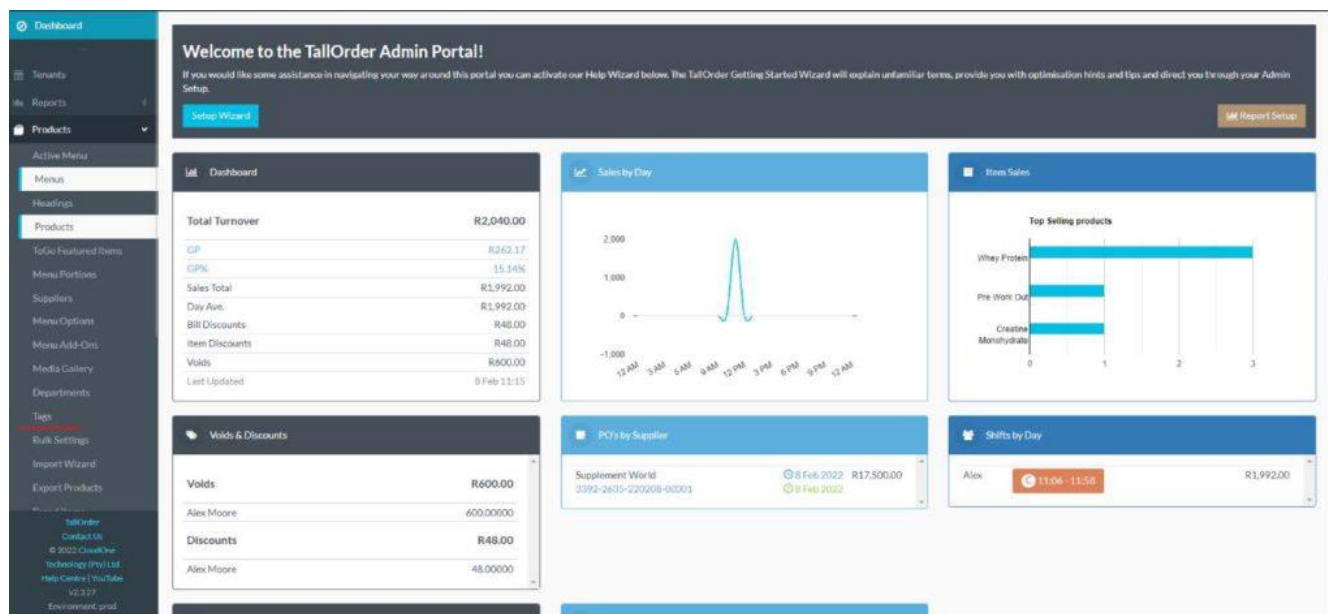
Dashboard

Tenants
Reports
Products
Active Menu
Menus
Headings
Products
ToGo Featured Items
Menu Portions
Suppliers
Menu Options
Menu Add-Ons
Media Gallery
Departments
Tags
Bulk Settings
Import Wizard
Export Products

TallOrder
Contact Us
© 2022 CloudOne Technology (Pty) Ltd
Help Centre | YouTube
V2.3.27
Environment: prod

Welcome to the TallOrder Admin Portal!

If you would like some assistance in navigating your way around this portal you can activate our Help Wizard below. The TallOrder Getting Started Wizard will explain unfamiliar terms, provide you with optimisation hints and tips and direct you through your Admin Setup.

Setup Wizard

Report Setup

Dashboard

| Total Turnover | R2,040.00 |
|---|---|
| GP | R262.17 |
| GP% | 15.14% |
| Sales Total | R1,992.00 |
| Day Ave. | R1,992.00 |
| Bill Discounts | R48.00 |
| Item Discounts | R48.00 |
| Voids | R600.00 |
| Last Updated | 8 Feb 11:15 |

Sales by Day

2,000
1,000
0
-1,000
12 AM 3 AM 6 AM 9 AM 12 PM 3 PM 6 PM 9 PM 12 AM

Item Sales

Top Selling products

Whey Protein
Pre Work Out
Creatine Monohydrate
0 1 2 3

Voids & Discounts

| Voids | R600.00 |
|---|---|
| Alex Moore | 600.00000 |
| Discounts | R48.00 |
| Alex Moore | 48.00000 |

PO's by Supplier

Supplier World
3392-2635-220208-00001
8 Feb 2022 R17,500.00
8 Feb 2022

Shifts by Day

Alex 11:06 - 11:58 R1,992.00